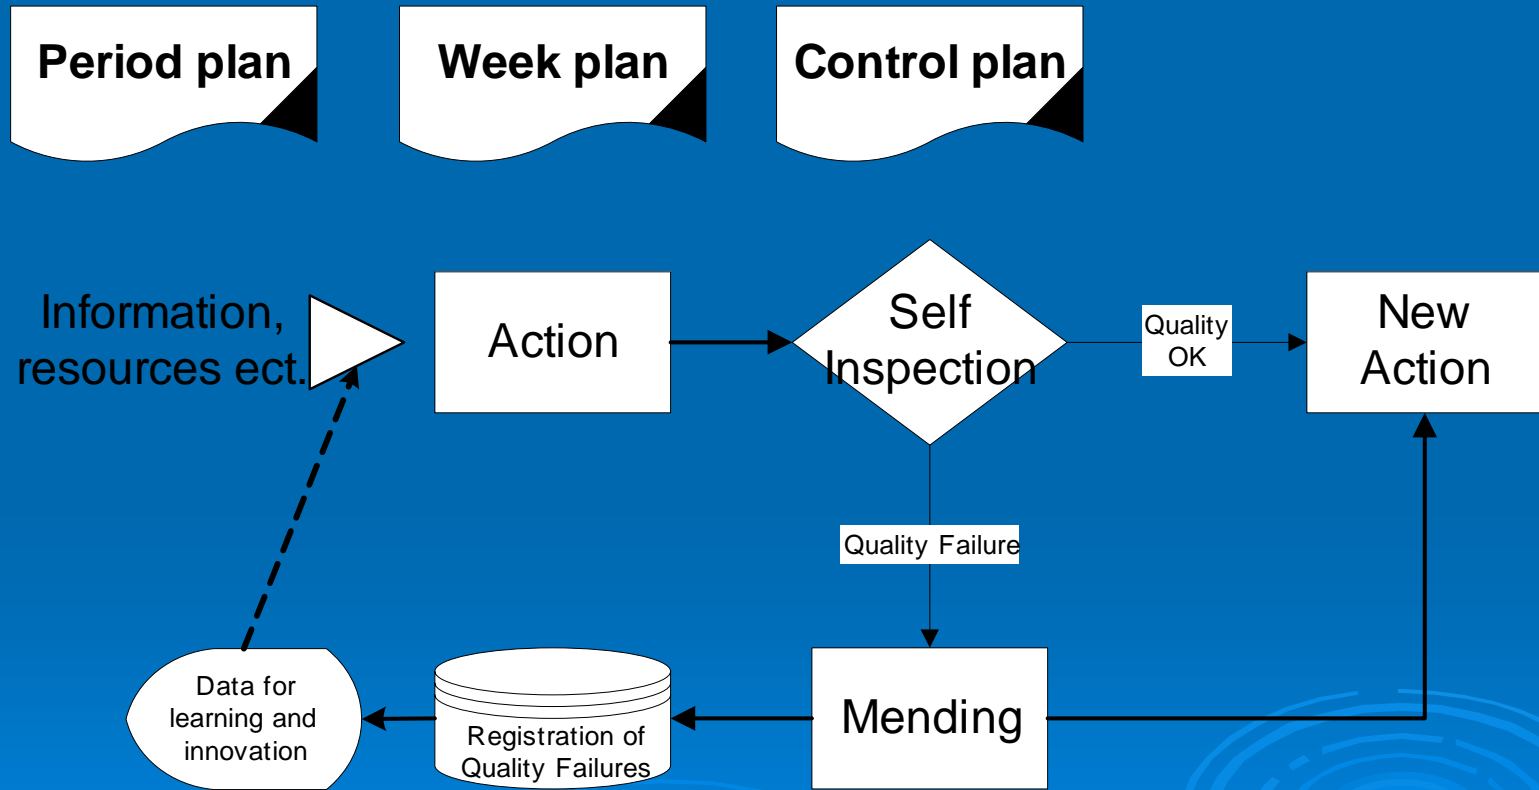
Period plan

Week plan

Control plan

Information, resources ect.

Action

Self Inspection

Quality OK

New Action

Quality Failure

Mending

Registration of Quality Failures

Data for learning and innovation